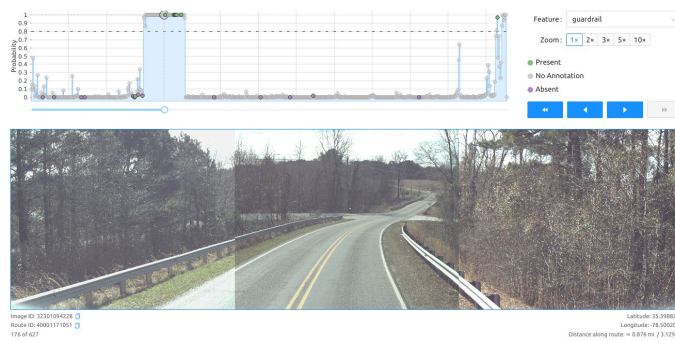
Probability

1
0.9
0.8
0.7
0.6
0.5
0.4
0.3
0.2
0.1
0

Feature: guardrail

Zoom: 1× 2× 3× 5× 10×

Present
No Annotation
Absent

Image ID: 32301094228
Route ID: 40001171051
176 of 627

Latitude: 35.39882
Longitude: -78.50020
Distance along route: ≈ 0.876 mi / 3.129